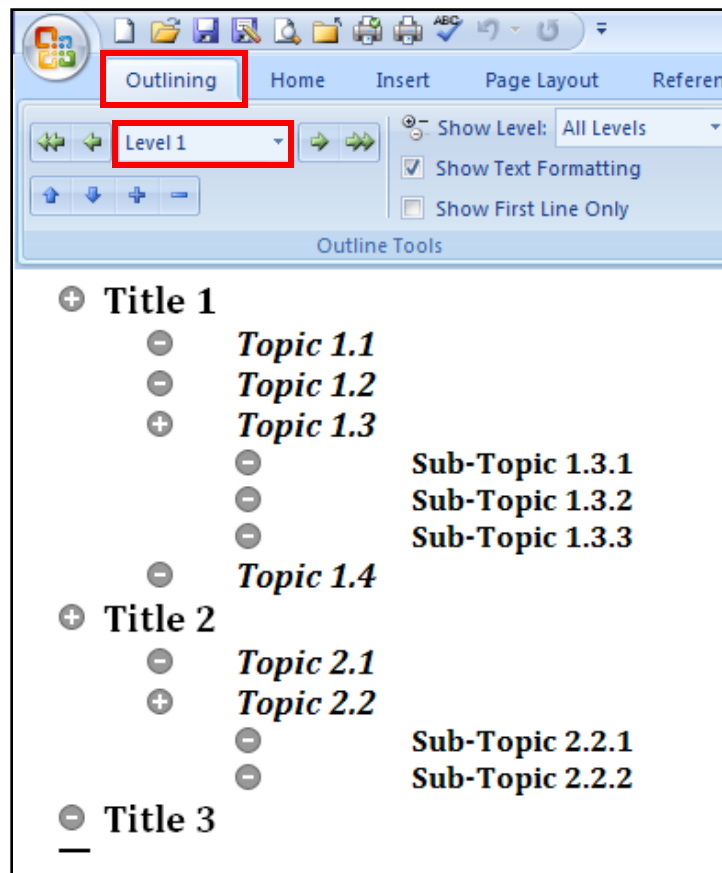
Outlining Home Insert Page Layout Referen

Level 1

Show Level: All Levels

Show Text Formatting

Show First Line Only

Outline Tools

Title 1

Topic 1.1

Topic 1.2

Topic 1.3

Sub-Topic 1.3.1

Sub-Topic 1.3.2

Sub-Topic 1.3.3

Topic 1.4

Title 2

Topic 2.1

Topic 2.2

Sub-Topic 2.2.1

Sub-Topic 2.2.2

Title 3